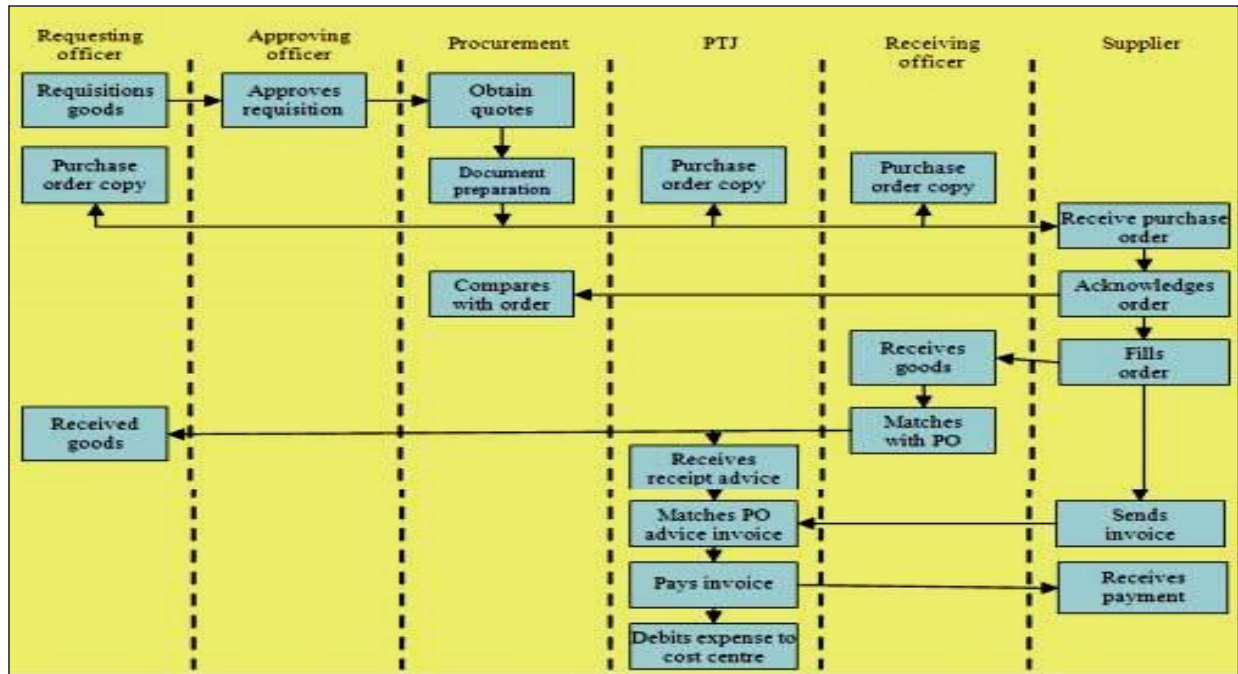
Requesting officer

Approving officer

Procurement

PTJ

Receiving officer

Supplier

Requisitions goods

Approves requisition

Obtain quotes

Purchase order copy

Document preparation

Purchase order copy

Purchase order copy

Receive purchase order

Compares with order

Acknowledges order

Receives goods

Fills order

Received goods

Matches with PO

Receives receipt advice

Matches PO advice invoice

Sends invoice

Pays invoice

Receives payment

Debits expense to cost centre